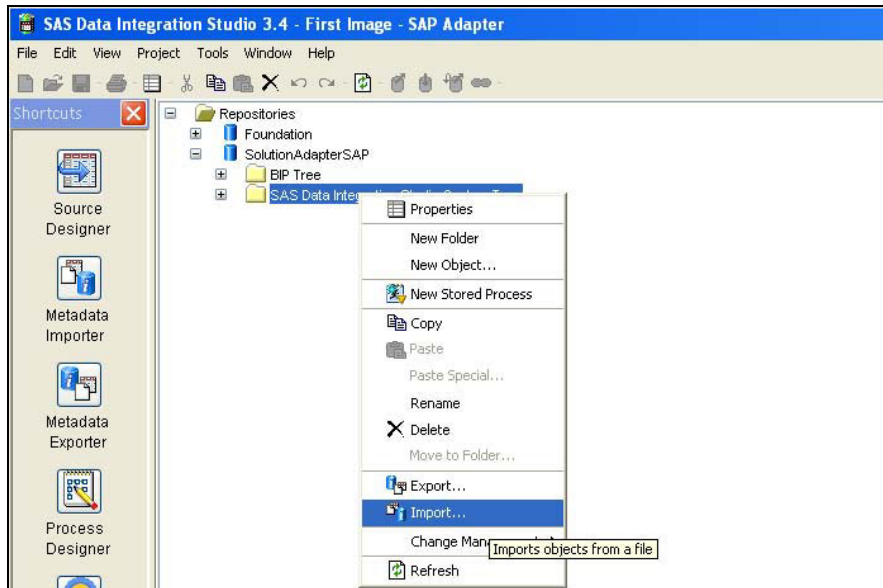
SAS Data Integration Studio 3.4 - First Image - SAP Adapter

File Edit View Project Tools Window Help

Shortcuts

Source Designer

Metadata Importer

Metadata Exporter

Process Designer

Repositories
Foundation
SolutionAdapterSAP
BIP Tree
SAS Data Integ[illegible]

Properties
New Folder
New Object...
New Stored Process
Copy
Paste
Paste Special...
Rename
Delete
Move to Folder...
Export...
Import...
Change Man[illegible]
Imports objects from a file
Refresh